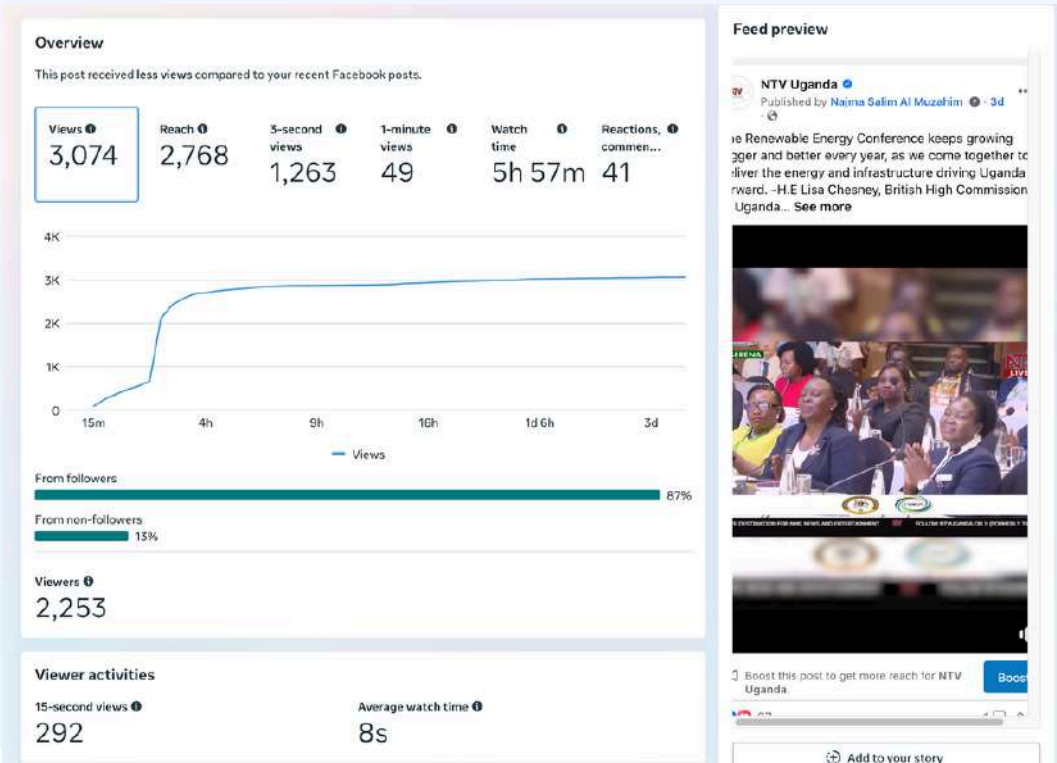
Overview

This post received less views compared to your recent Facebook posts.

| Views | Reach | 3-second views | 1-minute views | Watch time | Reactions, commen... |
|---|---|---|---|---|---|
| 3,074 | 2,768 | 1,263 | 49 | 5h 57m | 41 |

4K
3K
2K
1K
0
15m 4h 9h 16h 1d 6h 3d

Views

From followers
87%
From non-followers
13%

Viewers
2,253

Viewer activities

15-second views
292

Average watch time
8s

Feed preview

NTV Uganda
Published by Najma Salim Al Muzahim · 3d

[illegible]e Renewable Energy Conference keeps growing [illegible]gger and better every year, as we come together to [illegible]eliver the energy and infrastructure driving Uganda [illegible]rward. -H.E Lisa Chesney, British High Commission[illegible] Uganda... See more

Boost this post to get more reach for NTV Uganda

Boost

Add to your story